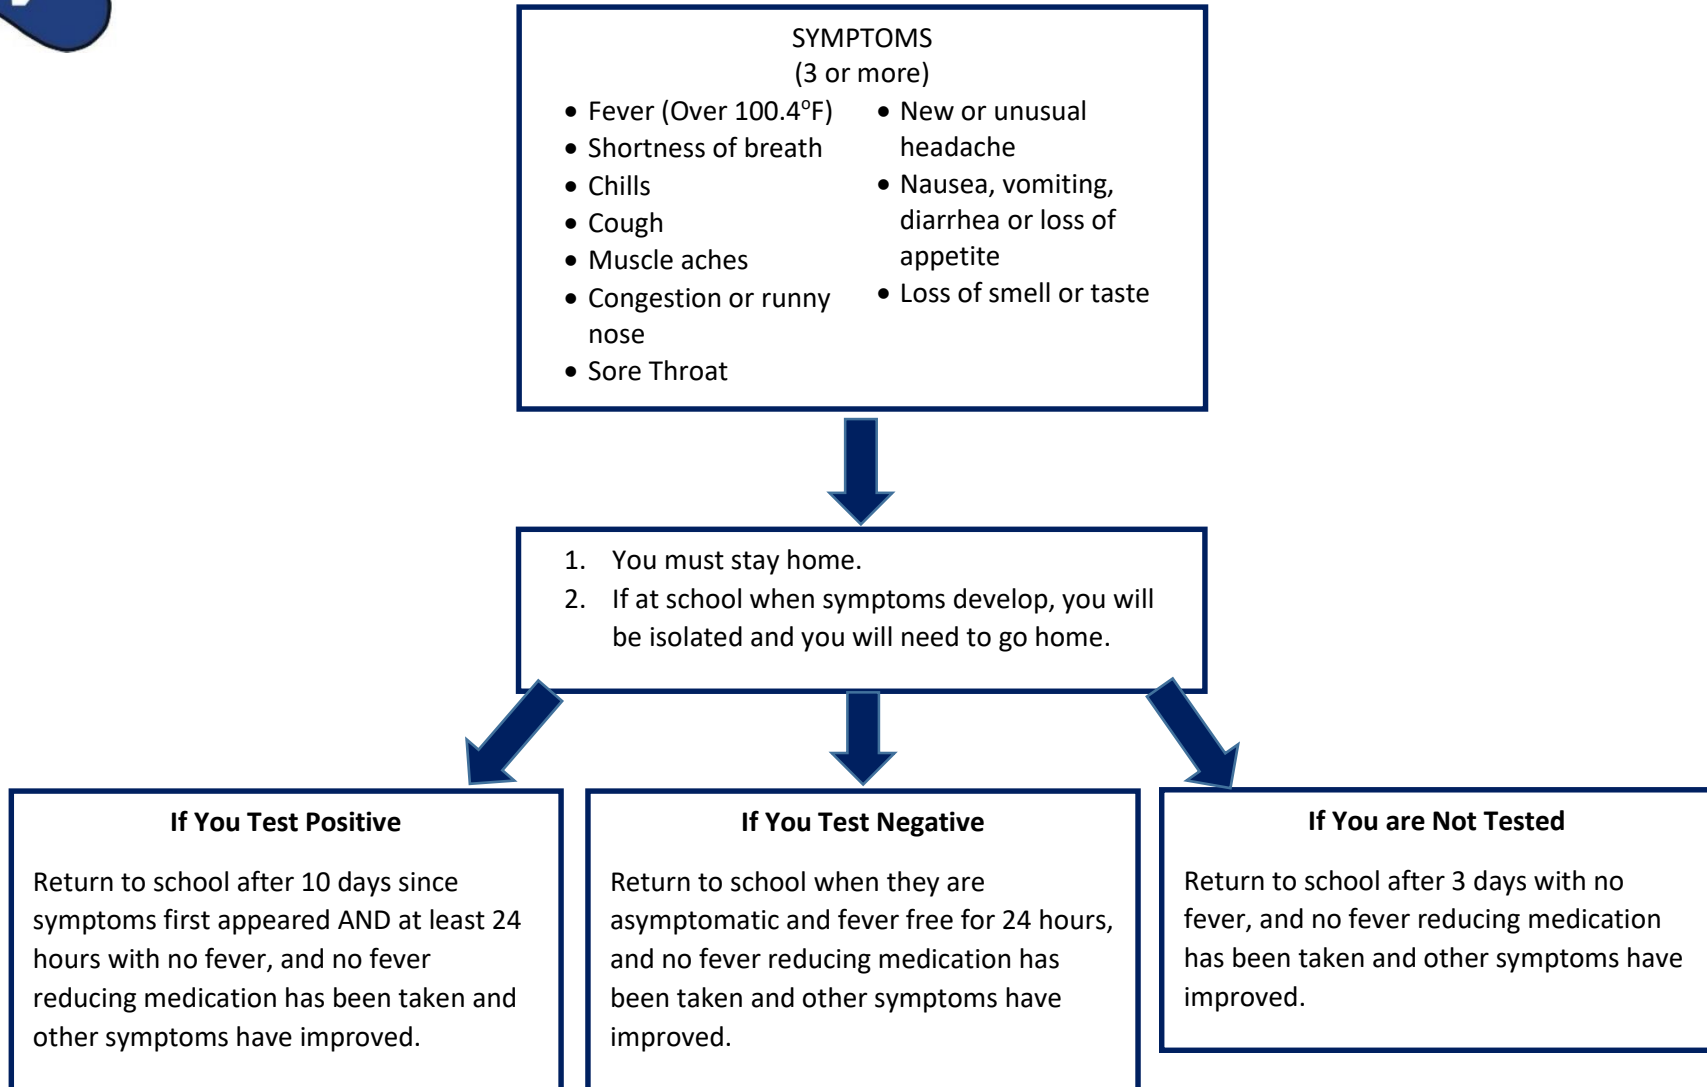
SYMPTOMS
(3 or more)

- Fever (Over 100.4$^{o}$F)
- Shortness of breath
- Chills
- Cough
- Muscle aches
- Congestion or runny nose
- Sore Throat

- New or unusual headache
- Nausea, vomiting, diarrhea or loss of appetite
- Loss of smell or taste

1. You must stay home.
2. If at school when symptoms develop, you will be isolated and you will need to go home.

**If You Test Positive**

Return to school after 10 days since symptoms first appeared AND at least 24 hours with no fever, and no fever reducing medication has been taken and other symptoms have improved.

**If You Test Negative**

Return to school when they are asymptomatic and fever free for 24 hours, and no fever reducing medication has been taken and other symptoms have improved.

**If You are Not Tested**

Return to school after 3 days with no fever, and no fever reducing medication has been taken and other symptoms have improved.